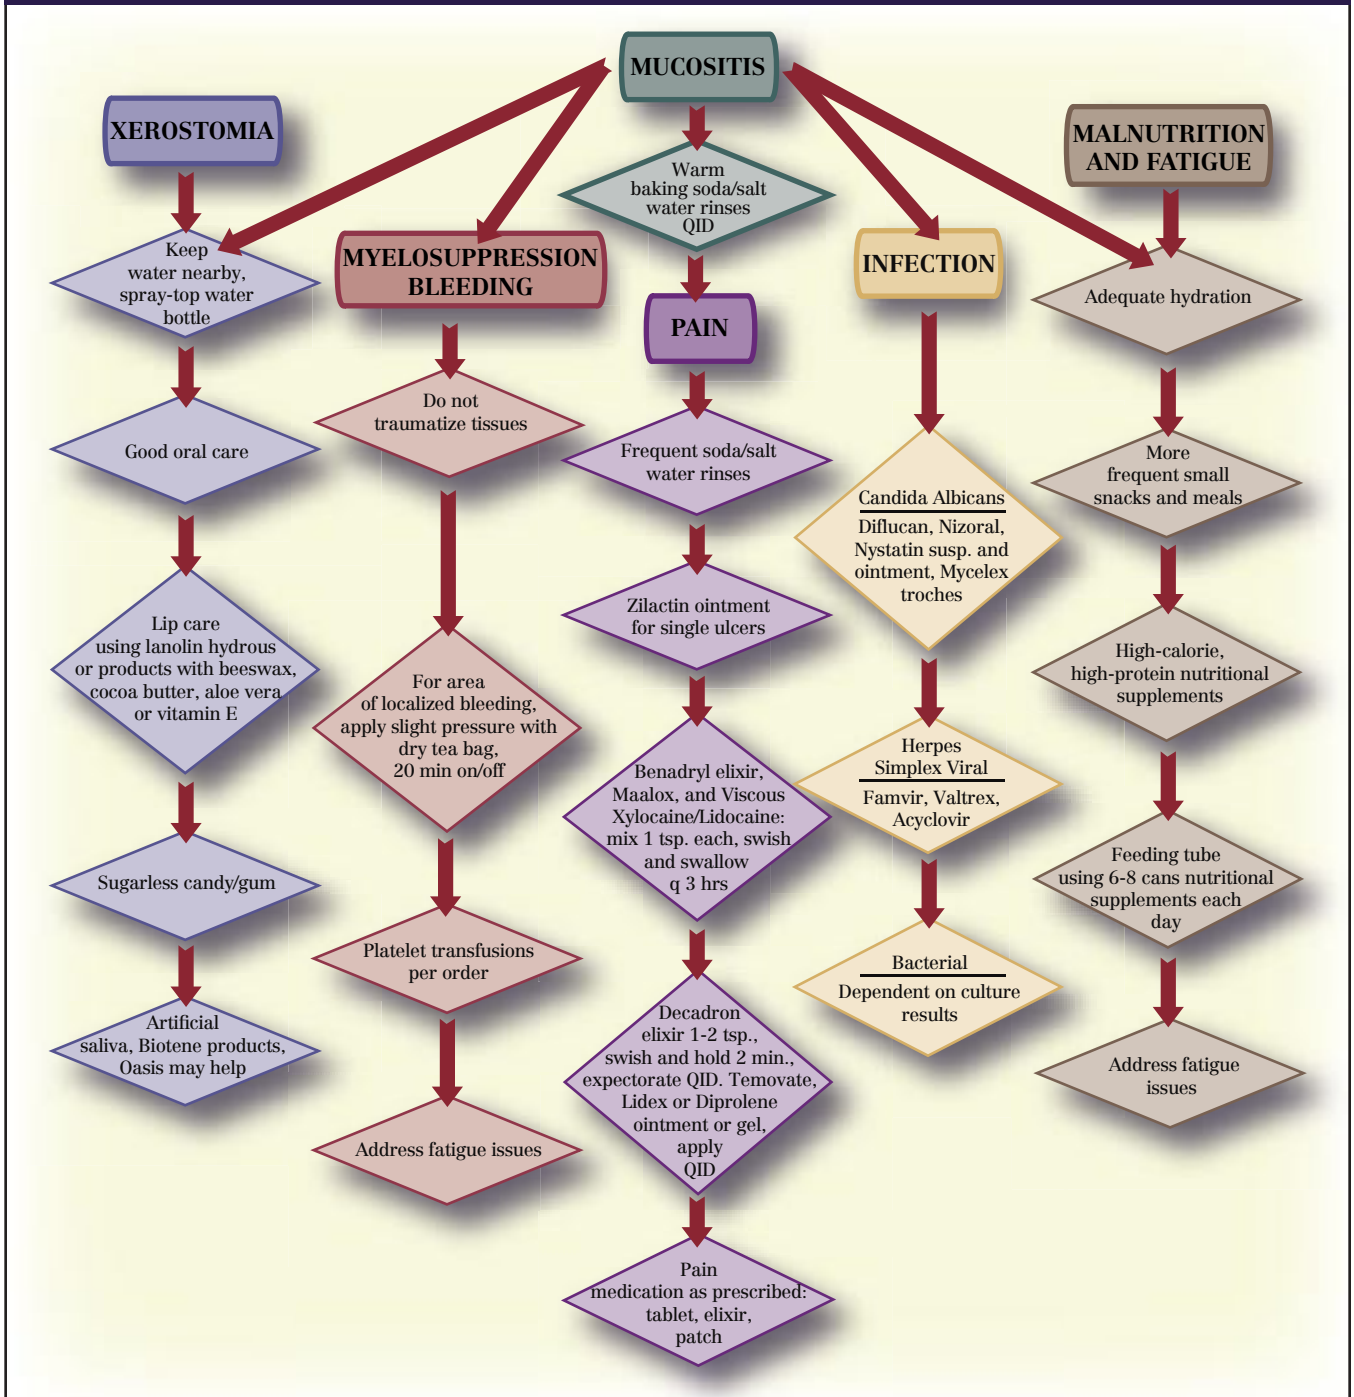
MUCOSITIS

Warm baking soda/salt water rinses QID

XEROSTOMIA

Keep water nearby, spray-top water bottle

Good oral care

Lip care using lanolin hydrous or products with beeswax, cocoa butter, aloe vera or vitamin E

Sugarless candy/gum

Artificial saliva, Biotene products, Oasis may help

MYELOSUPPRESSION BLEEDING

Do not traumatize tissues

For area of localized bleeding, apply slight pressure with dry tea bag, 20 min on/off

Platelet transfusions per order

Address fatigue issues

PAIN

Frequent soda/salt water rinses

Zilactin ointment for single ulcers

Benadryl elixir, Maalox, and Viscous Xylocaine/Lidocaine: mix 1 tsp. each, swish and swallow q 3 hrs

Decadron elixir 1-2 tsp., swish and hold 2 min., expectorate QID. Temovate, Lidex or Diprolene ointment or gel, apply QID

Pain medication as prescribed: tablet, elixir, patch

INFECTION

Candida Albicans
Diflucan, Nizoral, Nystatin susp. and ointment, Mycelex troches

Herpes Simplex Viral
Famvir, Valtrex, Acyclovir

Bacterial
Dependent on culture results

MALNUTRITION AND FATIGUE

Adequate hydration

More frequent small snacks and meals

High-calorie, high-protein nutritional supplements

Feeding tube using 6-8 cans nutritional supplements each day

Address fatigue issues